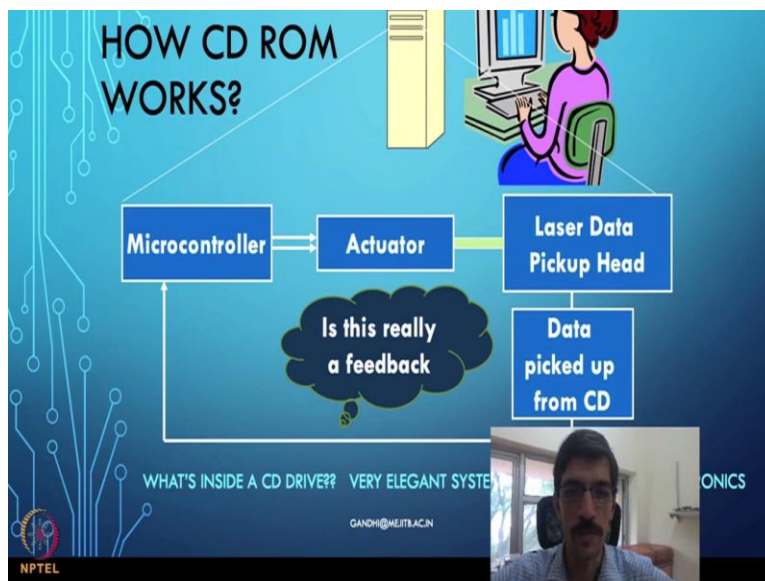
HOW CD ROM WORKS?

Microcontroller

Actuator

Laser Data Pickup Head

Is this really a feedback

Data picked up from CD

WHAT'S INSIDE A CD DRIVE?? VERY ELEGANT SYSTE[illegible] ONICS

GANDHI@ME.IITB.AC.IN

NPTEL